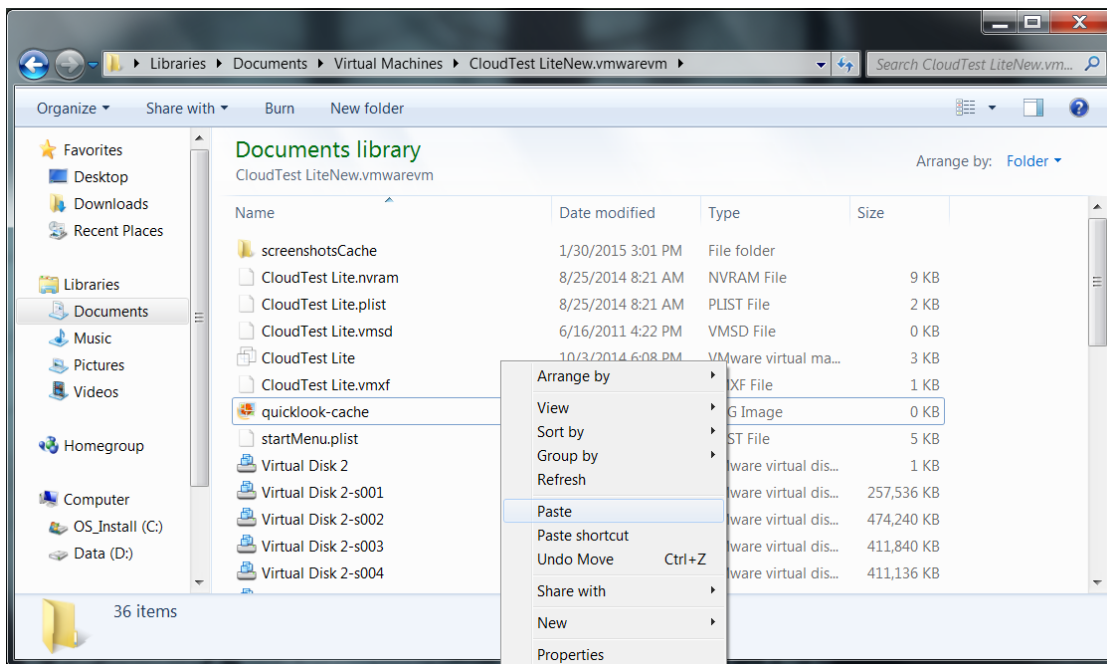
Libraries ▸ Documents ▸ Virtual Machines ▸ CloudTest LiteNew.vmwarevm ▸

Search CloudTest LiteNew.vm...

Organize ▾ Share with ▾ Burn New folder

Favorites
Desktop
Downloads
Recent Places

Libraries
Documents
Music
Pictures
Videos

Homegroup

Computer
OS_Install (C:)
Data (D:)

Documents library
CloudTest LiteNew.vmwarevm

Arrange by: Folder ▾

| Name | Date modified | Type | Size |
|---|---|---|---|
| screenshotsCache | 1/30/2015 3:01 PM | File folder | |
| CloudTest Lite.nvram | 8/25/2014 8:21 AM | NVRAM File | 9 KB |
| CloudTest Lite.plist | 8/25/2014 8:21 AM | PLIST File | 2 KB |
| CloudTest Lite.vmsd | 6/16/2011 4:22 PM | VMSD File | 0 KB |
| CloudTest Lite | 10/3/2014 6:08 PM | VMware virtual ma... | 3 KB |
| CloudTest Lite.vmxf | | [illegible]XF File | 1 KB |
| quicklook-cache | | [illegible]G Image | 0 KB |
| startMenu.plist | | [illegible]ST File | 5 KB |
| Virtual Disk 2 | | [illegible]ware virtual dis... | 1 KB |
| Virtual Disk 2-s001 | | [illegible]ware virtual dis... | 257,536 KB |
| Virtual Disk 2-s002 | | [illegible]ware virtual dis... | 474,240 KB |
| Virtual Disk 2-s003 | | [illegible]ware virtual dis... | 411,840 KB |
| Virtual Disk 2-s004 | | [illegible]ware virtual dis... | 411,136 KB |

Arrange by
View
Sort by
Group by
Refresh
Paste
Paste shortcut
Undo Move Ctrl+Z
Share with
New
Properties

36 items